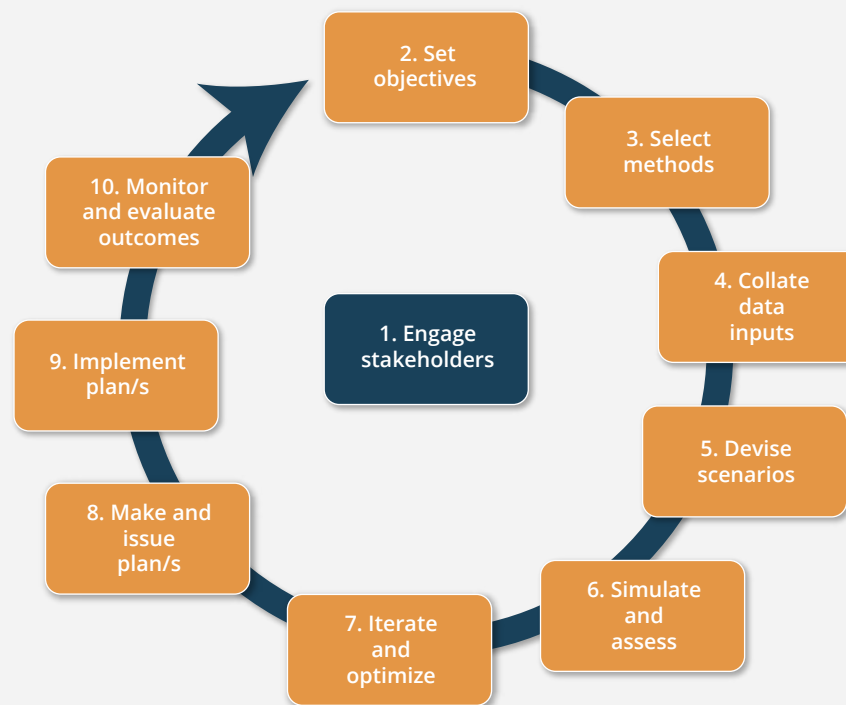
1. Engage stakeholders

2. Set objectives

3. Select methods

4. Collate data inputs

5. Devise scenarios

6. Simulate and assess

7. Iterate and optimize

8. Make and issue plan/s

9. Implement plan/s

10. Monitor and evaluate outcomes